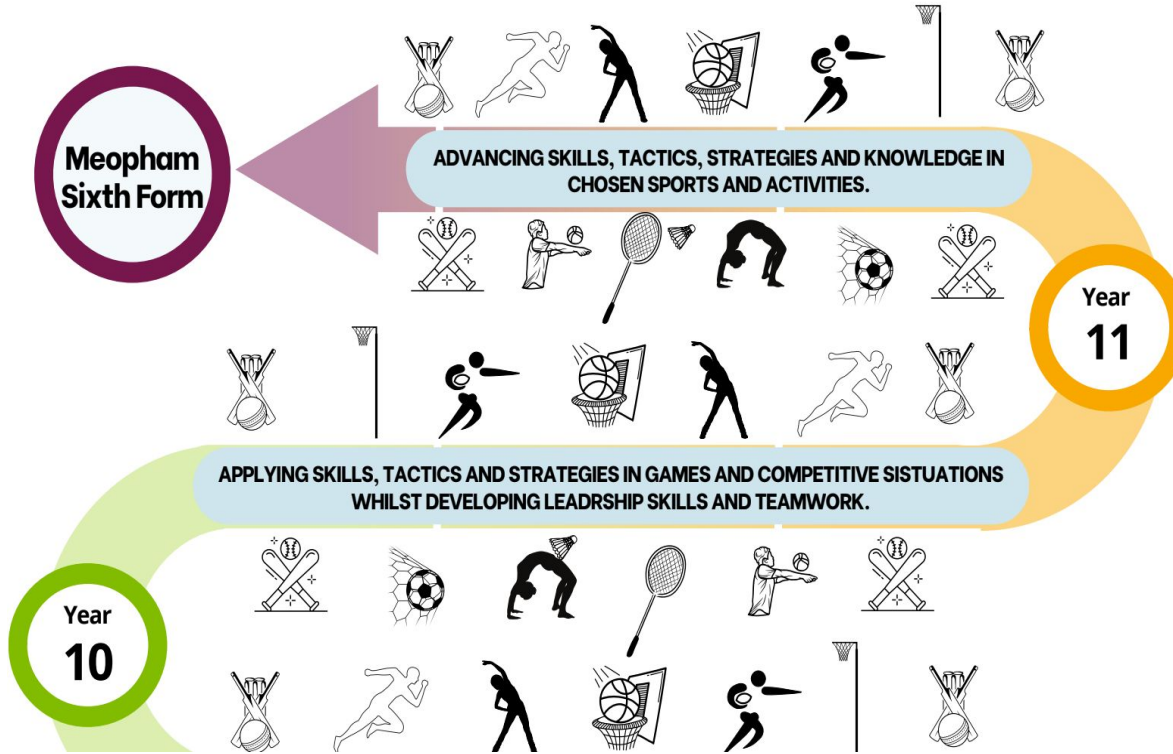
Meopham Sixth Form

ADVANCING SKILLS, TACTICS, STRATEGIES AND KNOWLEDGE IN CHOSEN SPORTS AND ACTIVITIES.

Year 11

APPLYING SKILLS, TACTICS AND STRATEGIES IN GAMES AND COMPETITIVE SISTUATIONS WHILST DEVELOPING LEADRSHIP SKILLS AND TEAMWORK.

Year 10